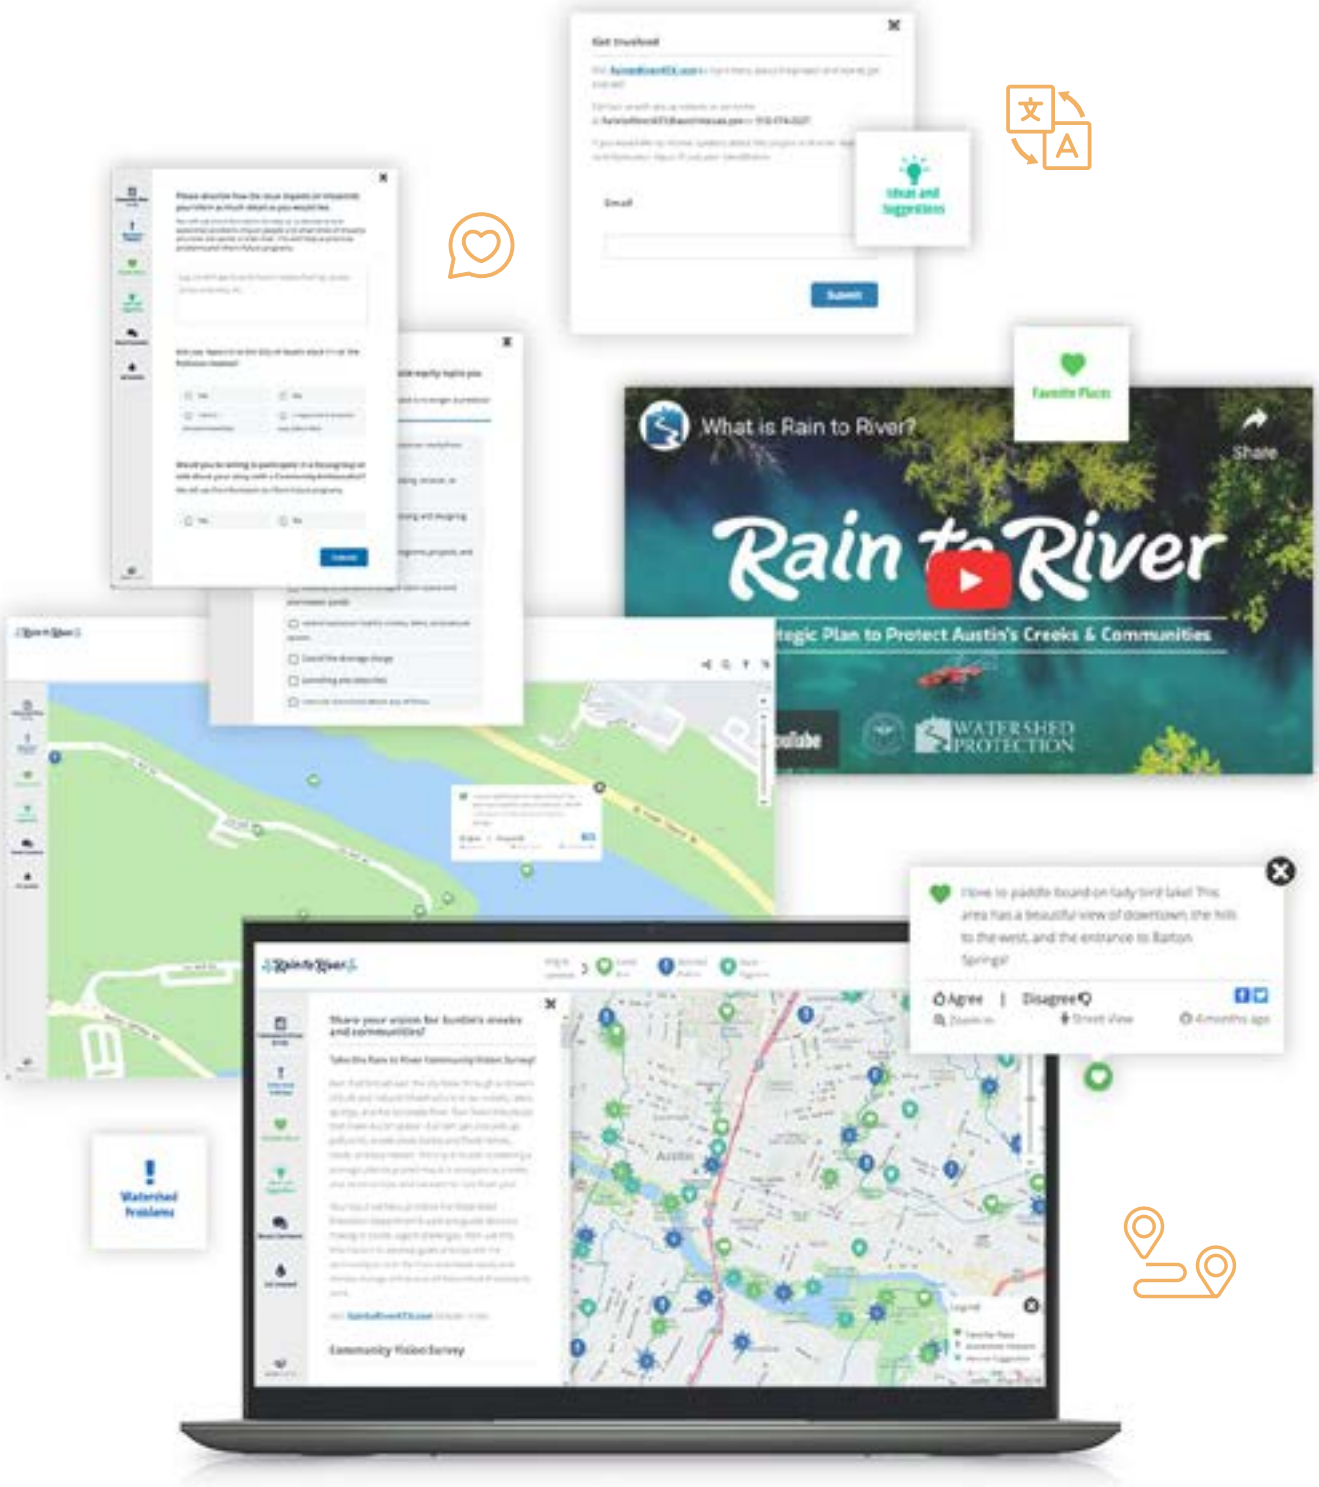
Get Involved

Email

Submit

Ideas and Suggestions

Favorite Places

What is Rain to River?

Share

Rain to River

tegic Plan to Protect Austin's Creeks & Communities

YouTube

WATERSHED PROTECTION

I love to paddle board on lady bird lake! This area has a beautiful view of downtown, the hills to the west, and the entrance to Barton Springs!

Agree | Disagree

Zoom in

Street View

4 months ago

Rain to River

Share your vision for Austin's creeks and communities!

Take the Rain to River Community Vision Survey!

Community Vision Survey

Austin

Legend

Watershed Problems